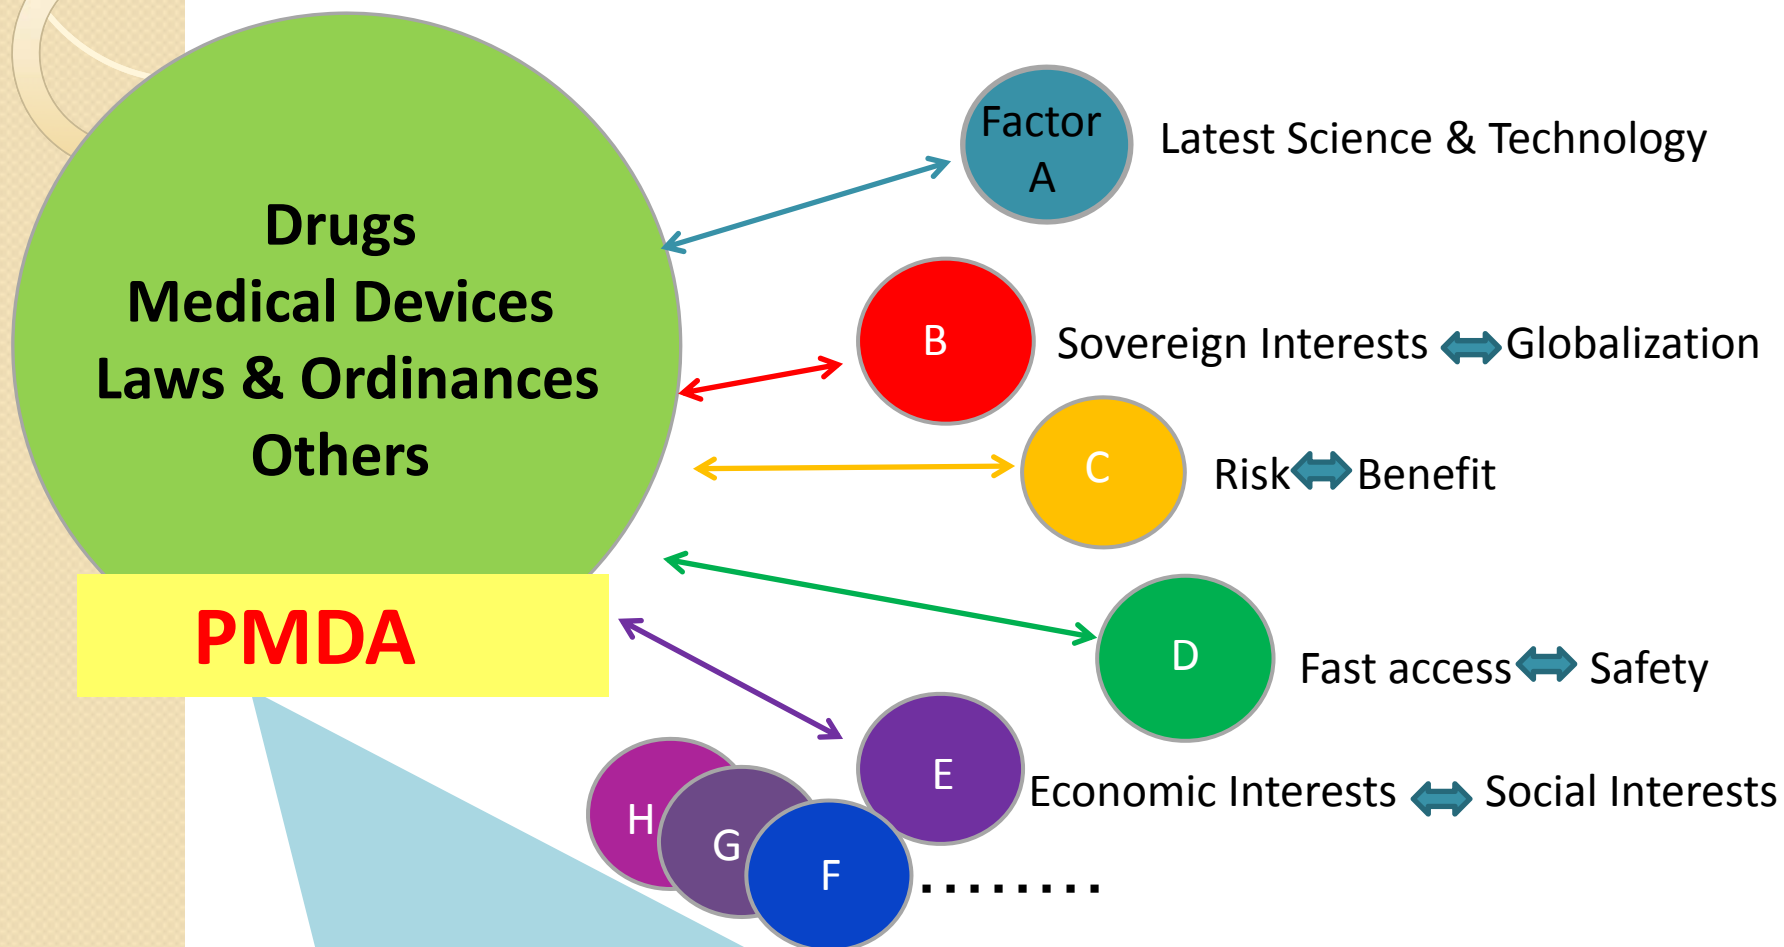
Drugs
Medical Devices
Laws & Ordinances
Others

PMDA

Factor A

Latest Science & Technology

B

Sovereign Interests ⟺ Globalization

C

Risk ⟺ Benefit

D

Fast access ⟺ Safety

E

Economic Interests ⟺ Social Interests

H

G

F

........